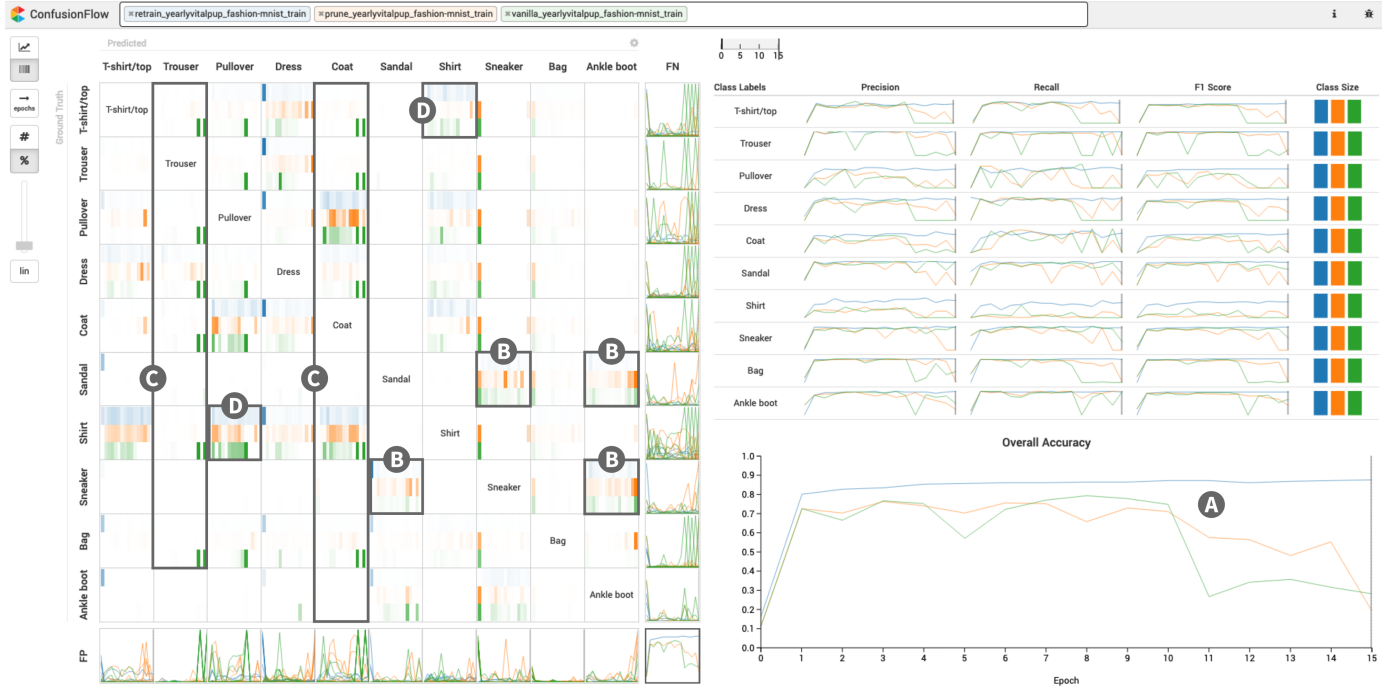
ConfusionFlow

× retrain_yearlyvitalpup_fashion-mnist_train × prune_yearlyvitalpup_fashion-mnist_train × vanilla_yearlyvitalpup_fashion-mnist_train

i

epochs

#

%

lin

Predicted

Ground Truth

T-shirt/top Trouser Pullover Dress Coat Sandal Shirt Sneaker Bag Ankle boot FN

T-shirt/top

Trouser

Pullover

Dress

Coat

Sandal

Shirt

Sneaker

Bag

Ankle boot

FP

T-shirt/top

Trouser

Pullover

Dress

Coat

Sandal

Shirt

Sneaker

Bag

Ankle boot

D

C

C

B

B

D

B

B

0 5 10 15

| Class Labels | Precision | Recall | F1 Score | Class Size |
|---|---|---|---|---|
| T-shirt/top | | | | |
| Trouser | | | | |
| Pullover | | | | |
| Dress | | | | |
| Coat | | | | |
| Sandal | | | | |
| Shirt | | | | |
| Sneaker | | | | |
| Bag | | | | |
| Ankle boot | | | | |

Overall Accuracy

1.0
0.9
0.8
0.7
0.6
0.5
0.4
0.3
0.2
0.1
0.0

A

0 1 2 3 4 5 6 7 8 9 10 11 12 13 14 15

Epoch